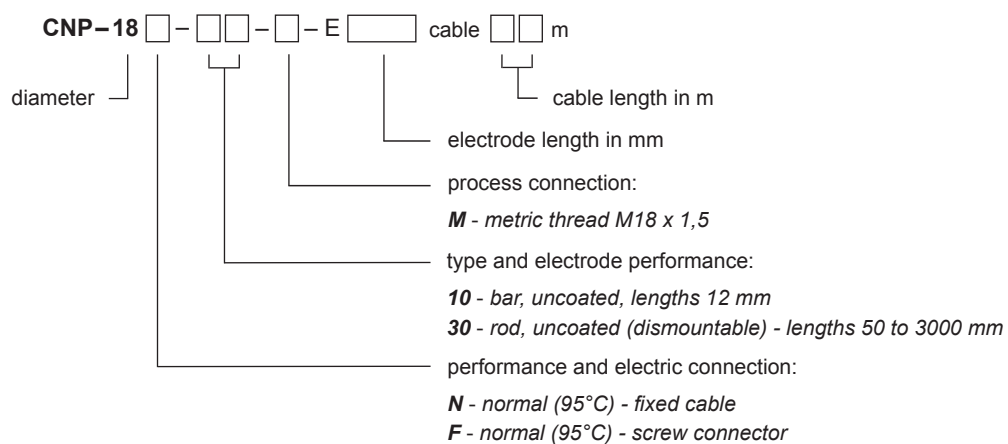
CNP – 18 □ – □□ – □ – E □ cable □□ m

diameter

cable length in m

electrode length in mm

process connection:

*M - metric thread M18 x 1,5*

type and electrode performance:

*10 - bar, uncoated, lengths 12 mm*

*30 - rod, uncoated (dismountable) - lengths 50 to 3000 mm*

performance and electric connection:

*N - normal (95°C) - fixed cable*

*F - normal (95°C) - screw connector*